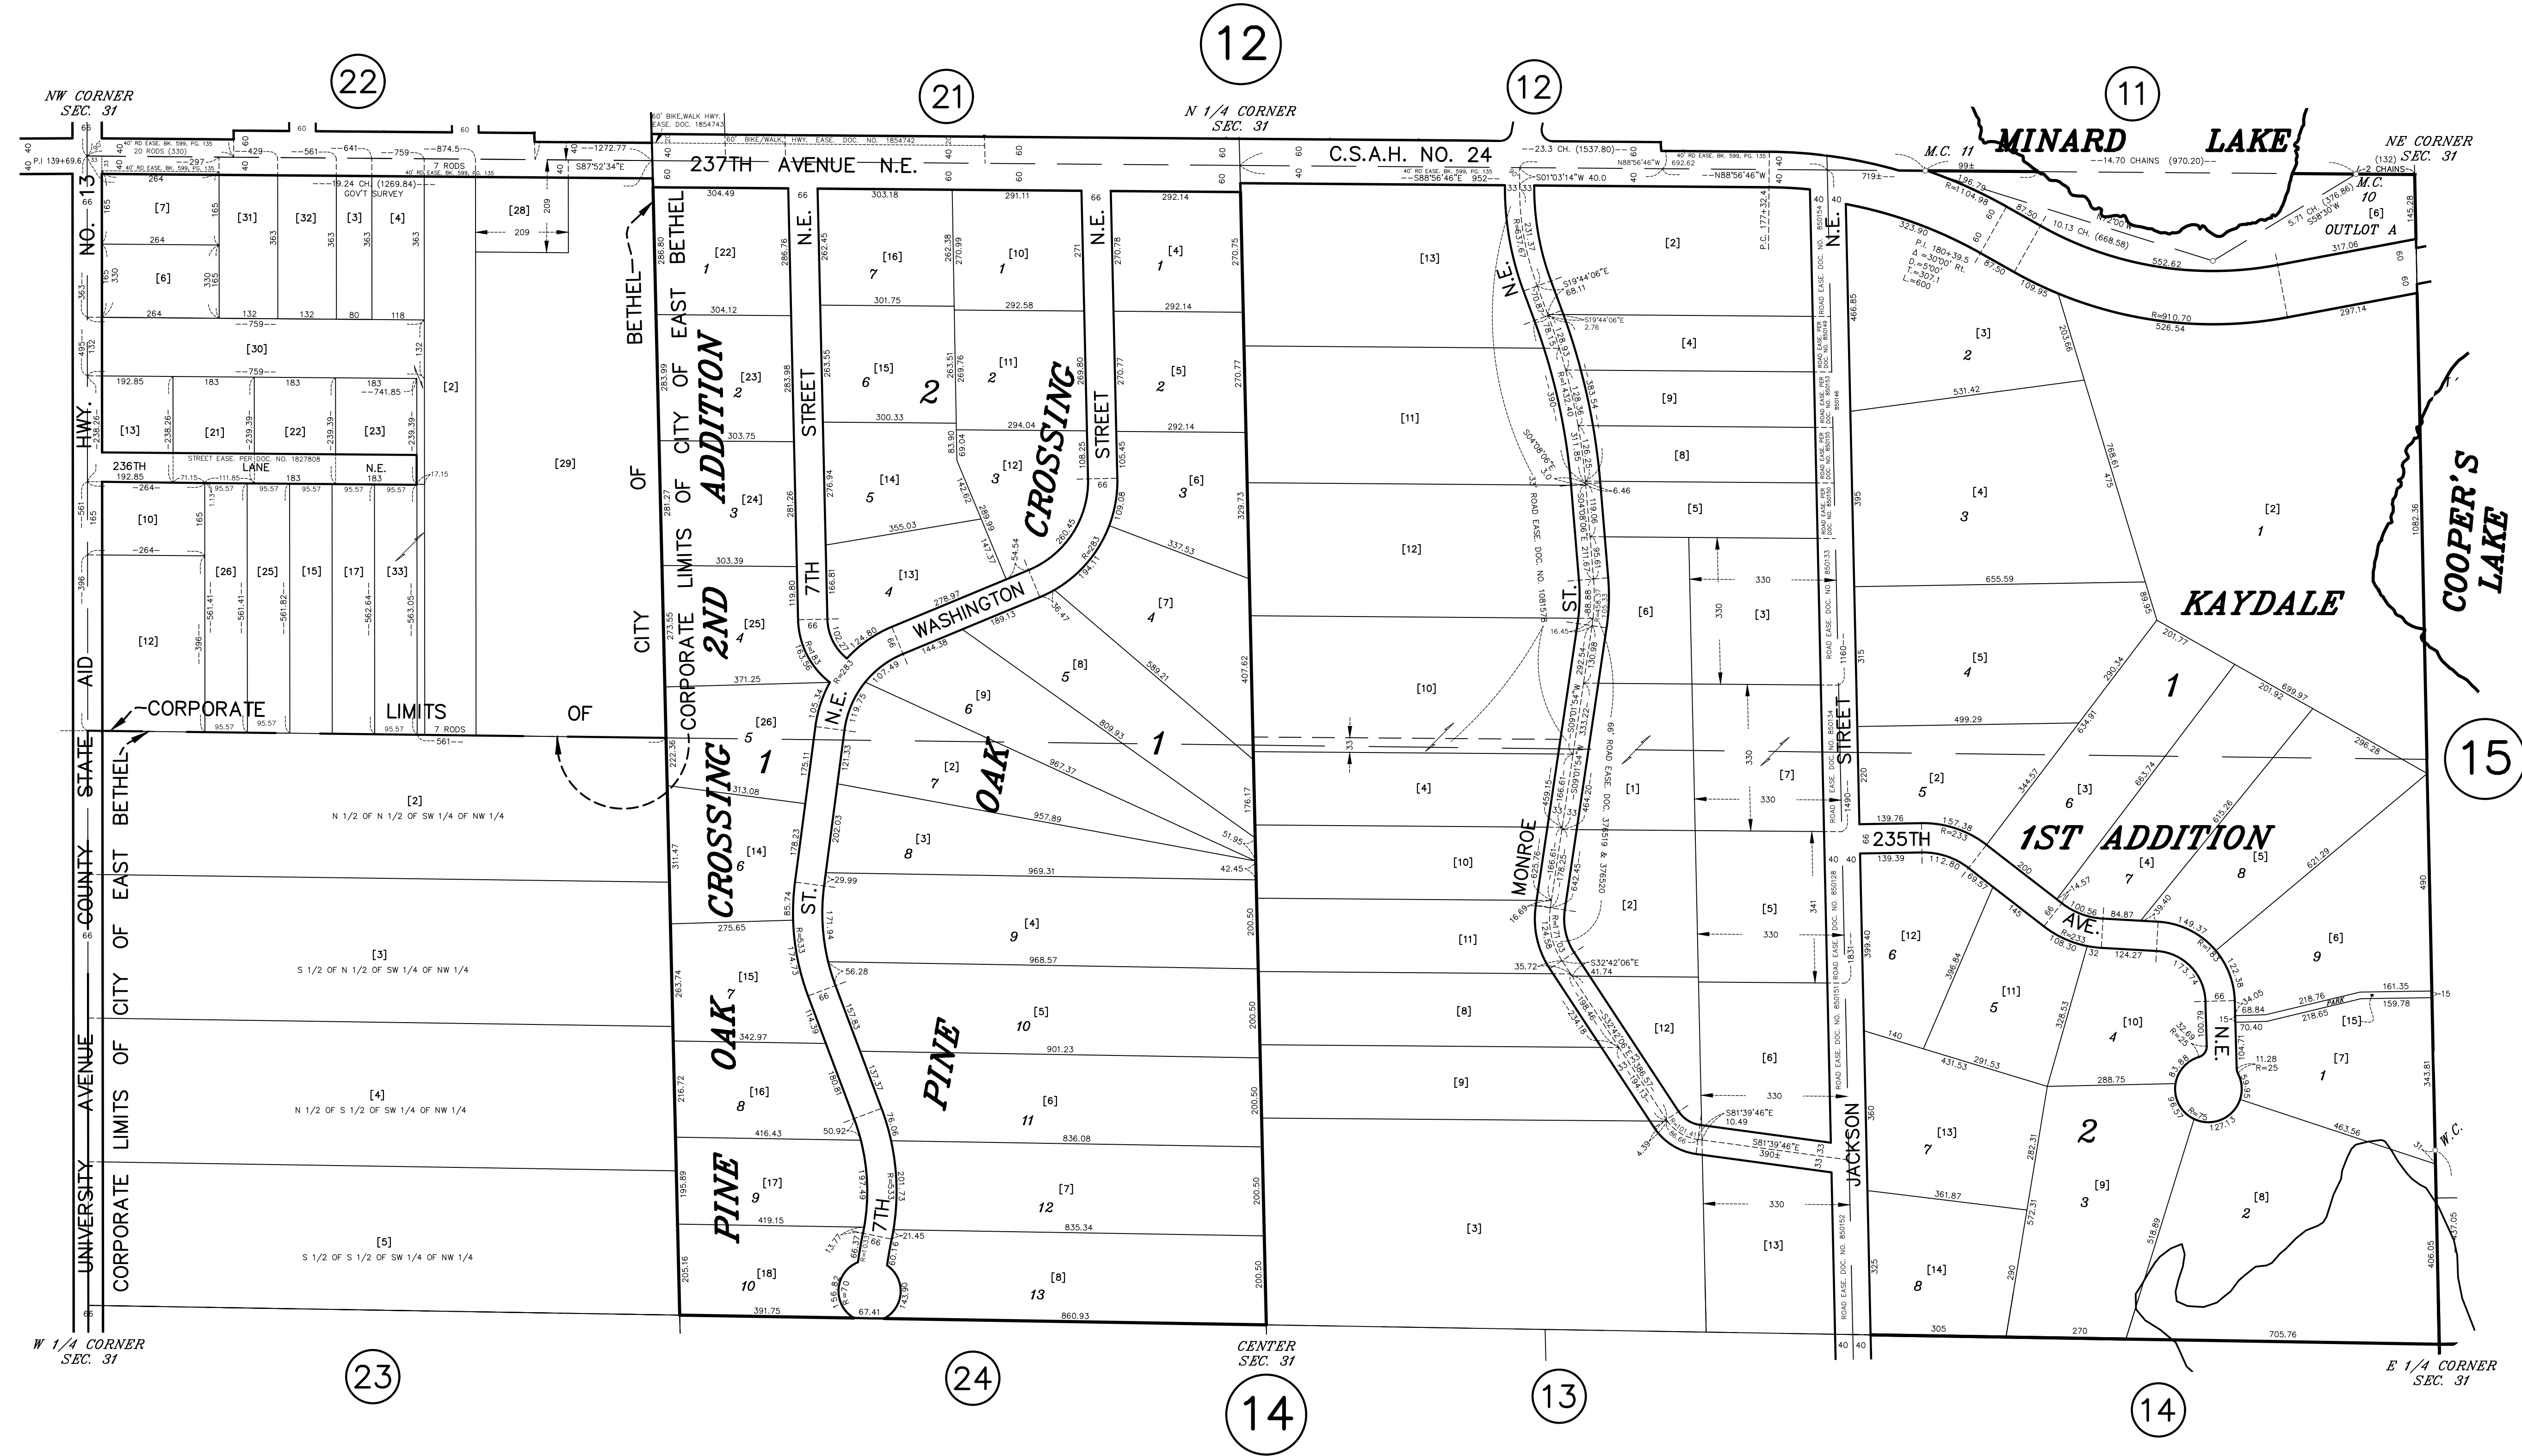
12

22

21

12

11

NW CORNER
SEC. 31

N 1/4 CORNER
SEC. 31

NE CORNER
SEC. 31

MINARD LAKE

237TH AVENUE N.E.

C.S.A.H. NO. 24

60' BIKE/WALK HWY. EASE. DOC. 1854743

60' BIKE/WALK HWY. EASE. DOC. NO. 1854742

40' RD EASE. BK. 599, PG. 135

20 RODS (330)

7 RODS

19.24 CH. (1269.84) GOV'T SURVEY

S87°52'34"E

23.3 CH. (1537.80)

N88°56'46"W 692.62

S88°56'46"E 952

S01°03'14"W 40.0

N88°56'46"W

14.70 CHAINS (970.20)

10.13 CH. (668.58)

5.71 CH. (376.86) S58°30'W

2 CHAINS

M.C. 11

M.C. 10

OUTLOT A

HWY. NO. 13

STATE AID HWY.

236TH LANE N.E.

STREET EASE. PER DOC. NO. 1827808

CITY OF EAST BETHEL

BETHEL

CORPORATE LIMITS OF CITY OF EAST BETHEL

EAST BETHEL 2ND ADDITION

CROSSING 2

CROSSING 1

OAK CROSSING

OAK PINE

PINE

7TH STREET N.E.

7TH ST.

WASHINGTON N.E.

STREET N.E.

MONROE ST. N.E.

JACKSON STREET N.E.

235TH AVE. N.E.

PARK

KAYDALE 1ST ADDITION

COOPER'S LAKE

CORPORATE LIMITS OF

UNIVERSITY AVENUE COUNTY STATE AID

CORPORATE LIMITS OF CITY OF EAST BETHEL

N 1/2 OF N 1/2 OF SW 1/4 OF NW 1/4

S 1/2 OF N 1/2 OF SW 1/4 OF NW 1/4

N 1/2 OF S 1/2 OF SW 1/4 OF NW 1/4

S 1/2 OF S 1/2 OF SW 1/4 OF NW 1/4

33' ROAD EASE. DOC. NO. 1061578

66' ROAD EASE. DOC. 376519 & 376520

ROAD EASE. DOC. NO. 850152

W.C.

15

W 1/4 CORNER
SEC. 31

CENTER
SEC. 31

E 1/4 CORNER
SEC. 31

23

24

14

13

14